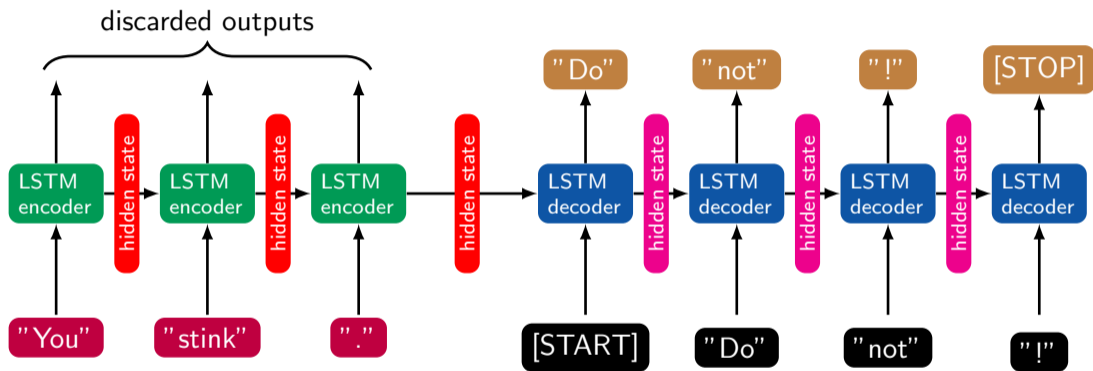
discarded outputs

"Do"  "not"  "!"  [STOP]

LSTM encoder
hidden state
LSTM encoder
hidden state
LSTM encoder
hidden state
LSTM decoder
hidden state
LSTM decoder
hidden state
LSTM decoder
hidden state
LSTM decoder

"You"  "stink"  "."  [START]  "Do"  "not"  "!"